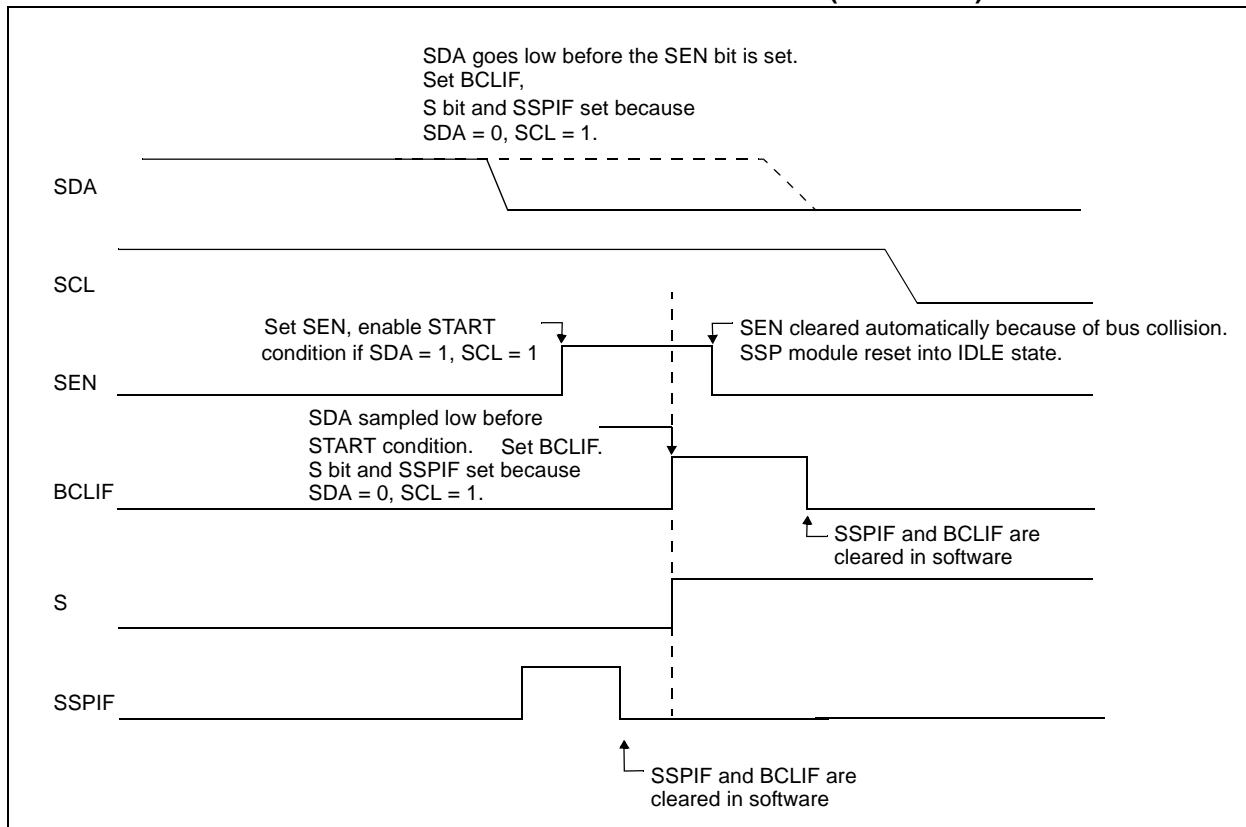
SDA goes low before the SEN bit is set.
Set BCLIF,
S bit and SSPIF set because
SDA = 0, SCL = 1.

SDA

SCL

Set SEN, enable START condition if SDA = 1, SCL = 1

SEN cleared automatically because of bus collision. SSP module reset into IDLE state.

SEN

SDA sampled low before START condition. Set BCLIF. S bit and SSPIF set because SDA = 0, SCL = 1.

BCLIF

SSPIF and BCLIF are cleared in software

S

SSPIF

SSPIF and BCLIF are cleared in software